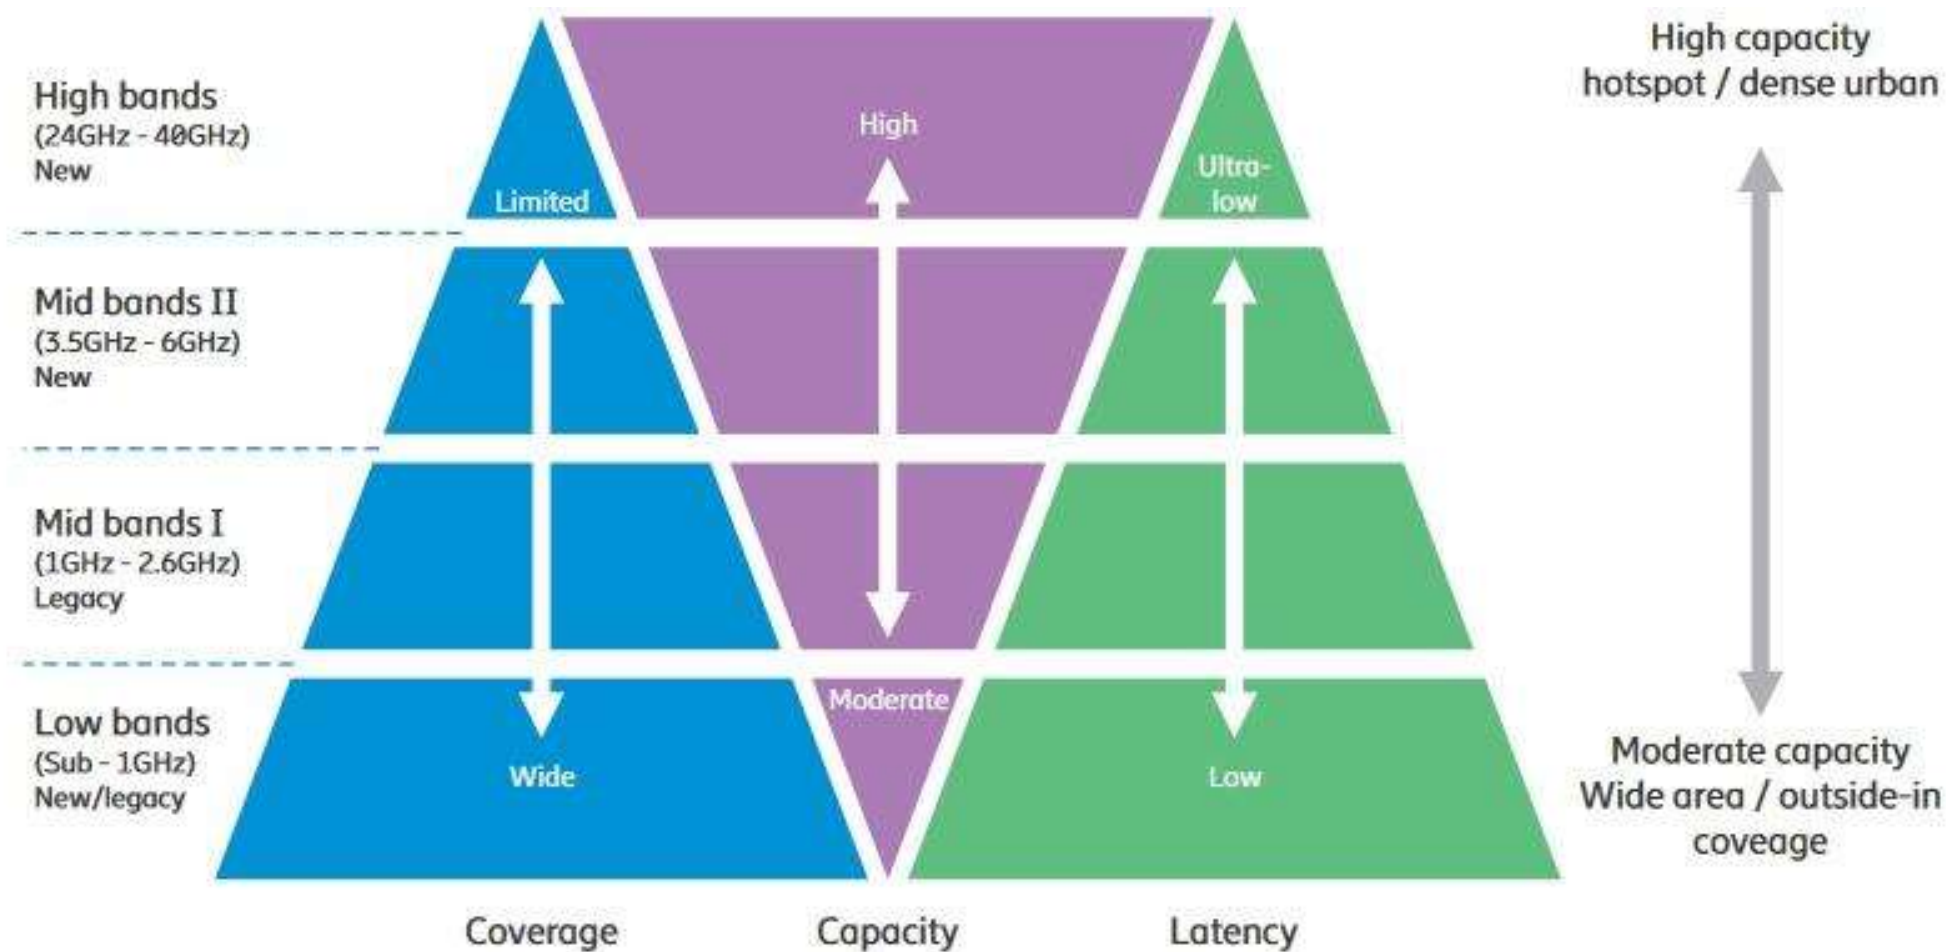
High bands
(24GHz - 40GHz)
New

Mid bands II
(3.5GHz - 6GHz)
New

Mid bands I
(1GHz - 2.6GHz)
Legacy

Low bands
(Sub - 1GHz)
New/legacy

Limited

Wide

High

Moderate

Ultra-low

Low

Coverage

Capacity

Latency

High capacity
hotspot / dense urban

Moderate capacity
Wide area / outside-in coveage